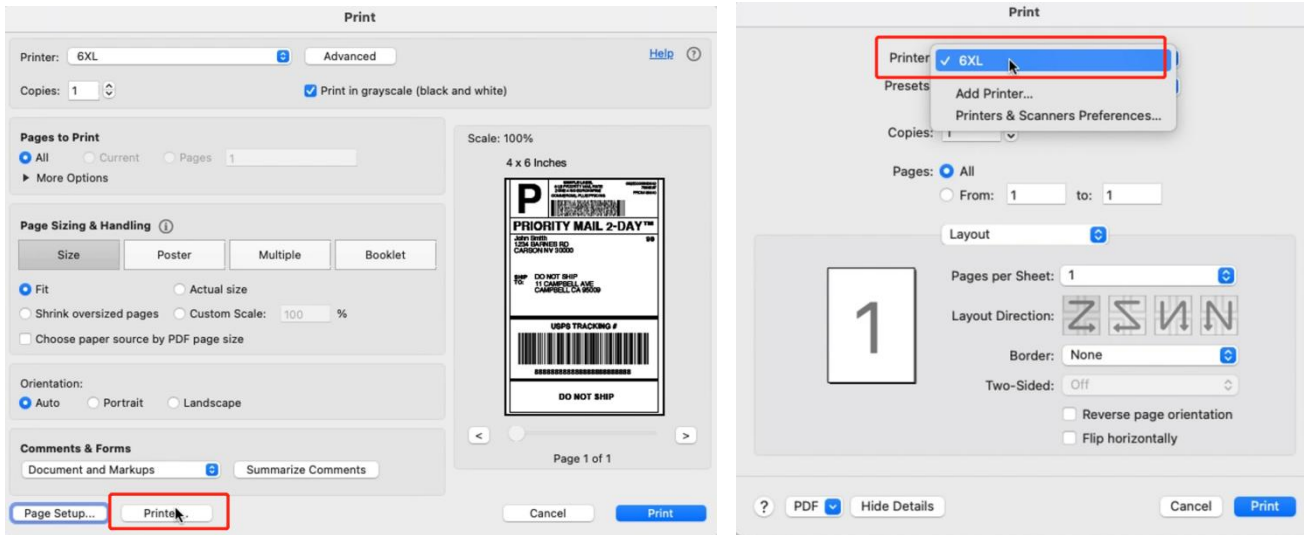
Print

Printer: 6XL
Advanced
Help
Copies: 1
Print in grayscale (black and white)

Pages to Print
All
Current
Pages 1
More Options

Page Sizing & Handling
Size
Poster
Multiple
Booklet
Fit
Actual size
Shrink oversized pages
Custom Scale: 100 %
Choose paper source by PDF page size

Orientation:
Auto
Portrait
Landscape

Comments & Forms
Document and Markups
Summarize Comments

Page Setup...
Printer...
Cancel
Print

Scale: 100%
4 x 6 Inches
P
PRIORITY MAIL 2-DAY™
John Smith
1234 BARNES RD
CARSON NV 30000
SHIP TO: DO NOT SHIP
11 CAMPBELL AVE
CAMPBELL CA 95009
USPS TRACKING #
DO NOT SHIP
<
>
Page 1 of 1

Print

Printer
✓ 6XL
Add Printer...
Printers & Scanners Preferences...
Presets
Copies: 1
Pages: All
From: 1 to: 1
Layout
1
Pages per Sheet: 1
Layout Direction:
Border: None
Two-Sided: Off
Reverse page orientation
Flip horizontally

?
PDF
Hide Details
Cancel
Print